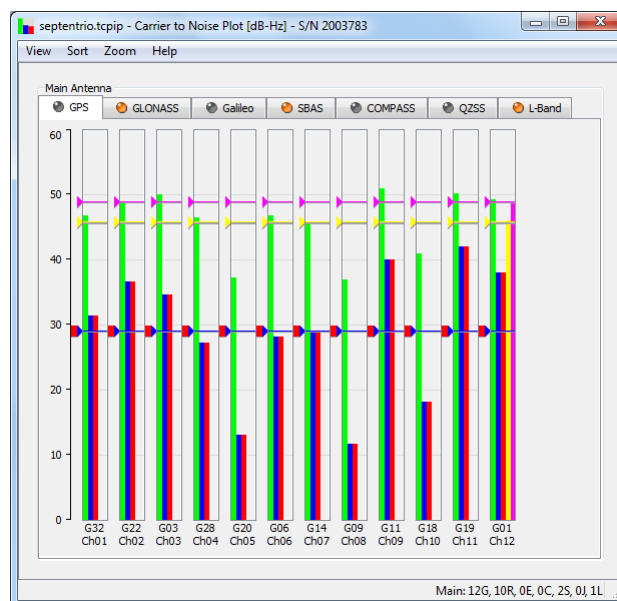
septentrio.tcpip - Carrier to Noise Plot [dB-Hz] - S/N 2003783

View Sort Zoom Help

Main Antenna

GPS | GLONASS | Galileo | SBAS | COMPASS | QZSS | L-Band

60
50
40
30
20
10
0

G32 Ch01
G22 Ch02
G03 Ch03
G28 Ch04
G20 Ch05
G06 Ch06
G14 Ch07
G09 Ch08
G11 Ch09
G18 Ch10
G19 Ch11
G01 Ch12

Main: 12G, 10R, 0E, 0C, 2S, 0J, 1L